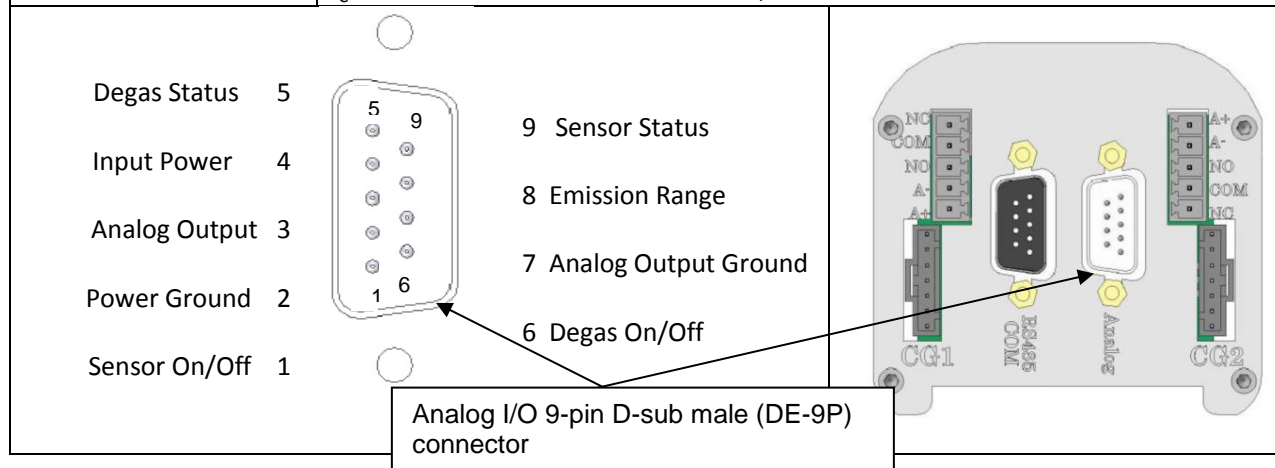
Degas Status 5

Input Power 4

Analog Output 3

Power Ground 2

Sensor On/Off 1

5 9

1 6

9 Sensor Status

8 Emission Range

7 Analog Output Ground

6 Degas On/Off

NC
COM
NO
A-
A+

A+
A-
NO
COM
NC

RS485
COM

Analog

CG1

CG2

Analog I/O 9-pin D-sub male (DE-9P) connector